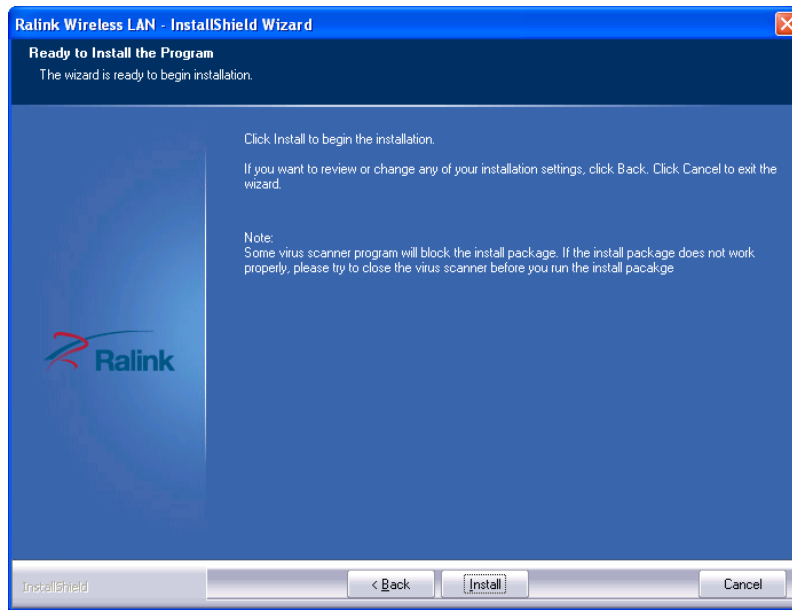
Ralink Wireless LAN - InstallShield Wizard

Ready to Install the Program
The wizard is ready to begin installation.

Click Install to begin the installation.

If you want to review or change any of your installation settings, click Back. Click Cancel to exit the wizard.

Note:
Some virus scanner program will block the install package. If the install package does not work properly, please try to close the virus scanner before you run the install pacakge

Ralink

InstallShield

< Back

Install

Cancel